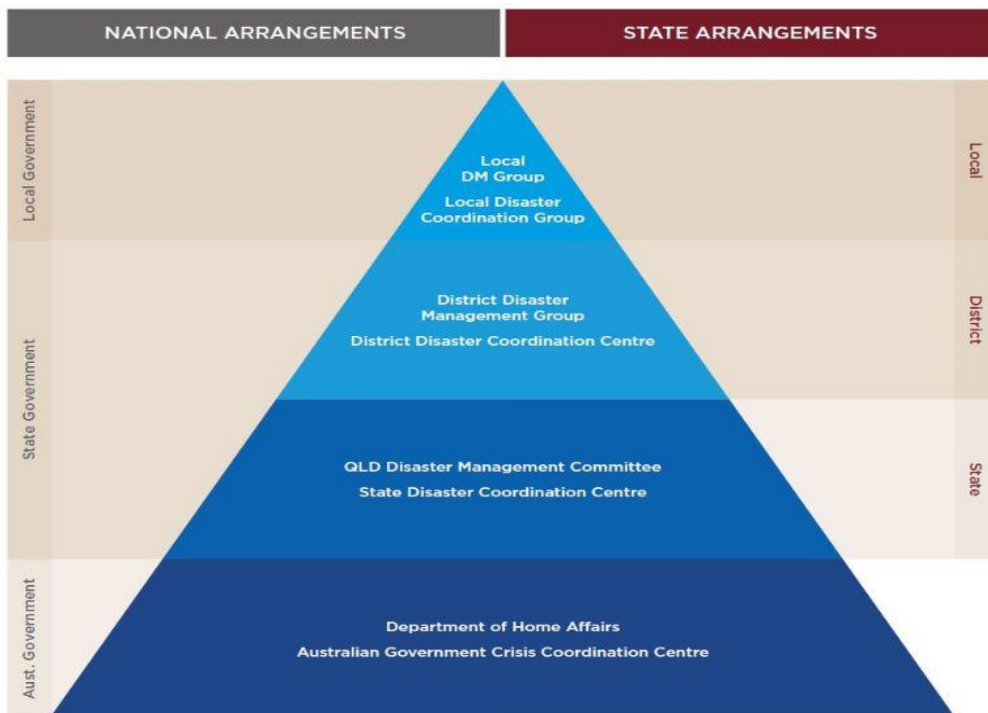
NATIONAL ARRANGEMENTS

STATE ARRANGEMENTS

Local Government

State Government

Aust. Government

Local
DM Group
Local Disaster Coordination Group

District Disaster Management Group
District Disaster Coordination Centre

QLD Disaster Management Committee
State Disaster Coordination Centre

Department of Home Affairs
Australian Government Crisis Coordination Centre

Local

District

State